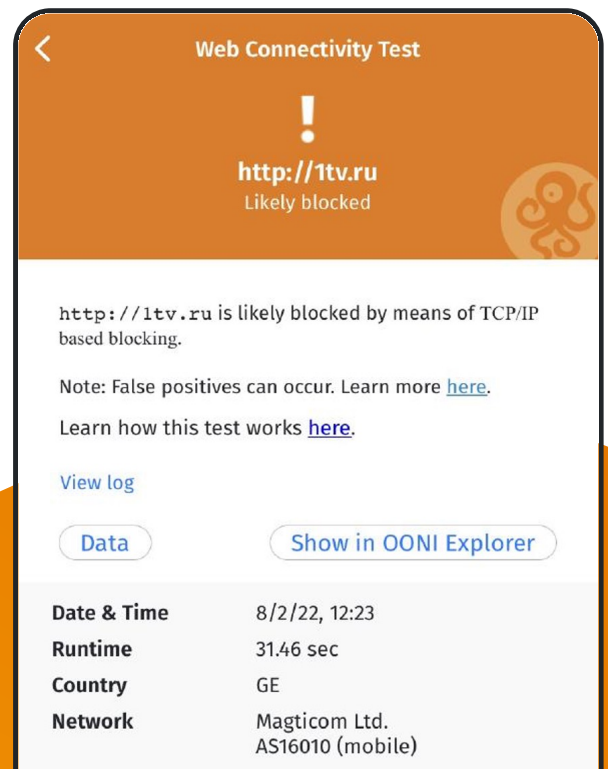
Web Connectivity Test

!

http://1tv.ru
Likely blocked

http://1tv.ru is likely blocked by means of TCP/IP based blocking.

Note: False positives can occur. Learn more here.

Learn how this test works here.

View log

Data

Show in OONI Explorer

| | |
|---|---|
| Date & Time | 8/2/22, 12:23 |
| Runtime | 31.46 sec |
| Country | GE |
| Network | Magticom Ltd. AS16010 (mobile) |